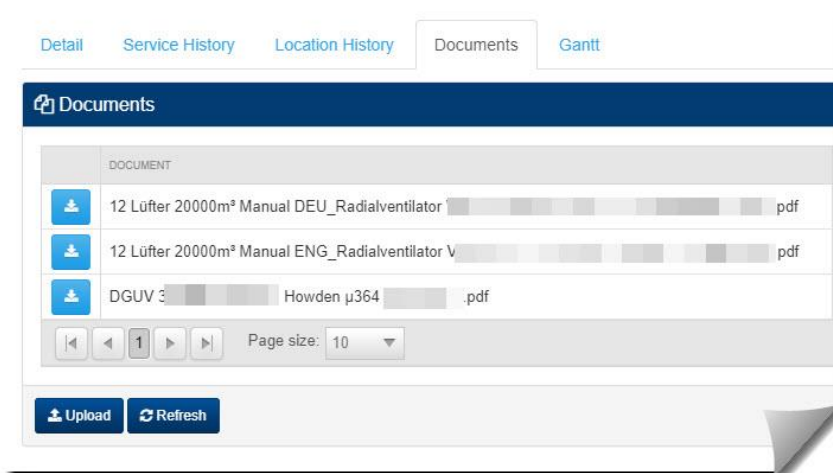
Detail | Service History | Location History | Documents | Gantt

Documents

| | DOCUMENT |
|---|---|
| | 12 Lüfter 20000m³ Manual DEU_Radialventilator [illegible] pdf |
| | 12 Lüfter 20000m³ Manual ENG_Radialventilator V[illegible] pdf |
| | DGUV 3 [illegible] Howden µ364 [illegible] .pdf |

1 Page size: 10

Upload Refresh